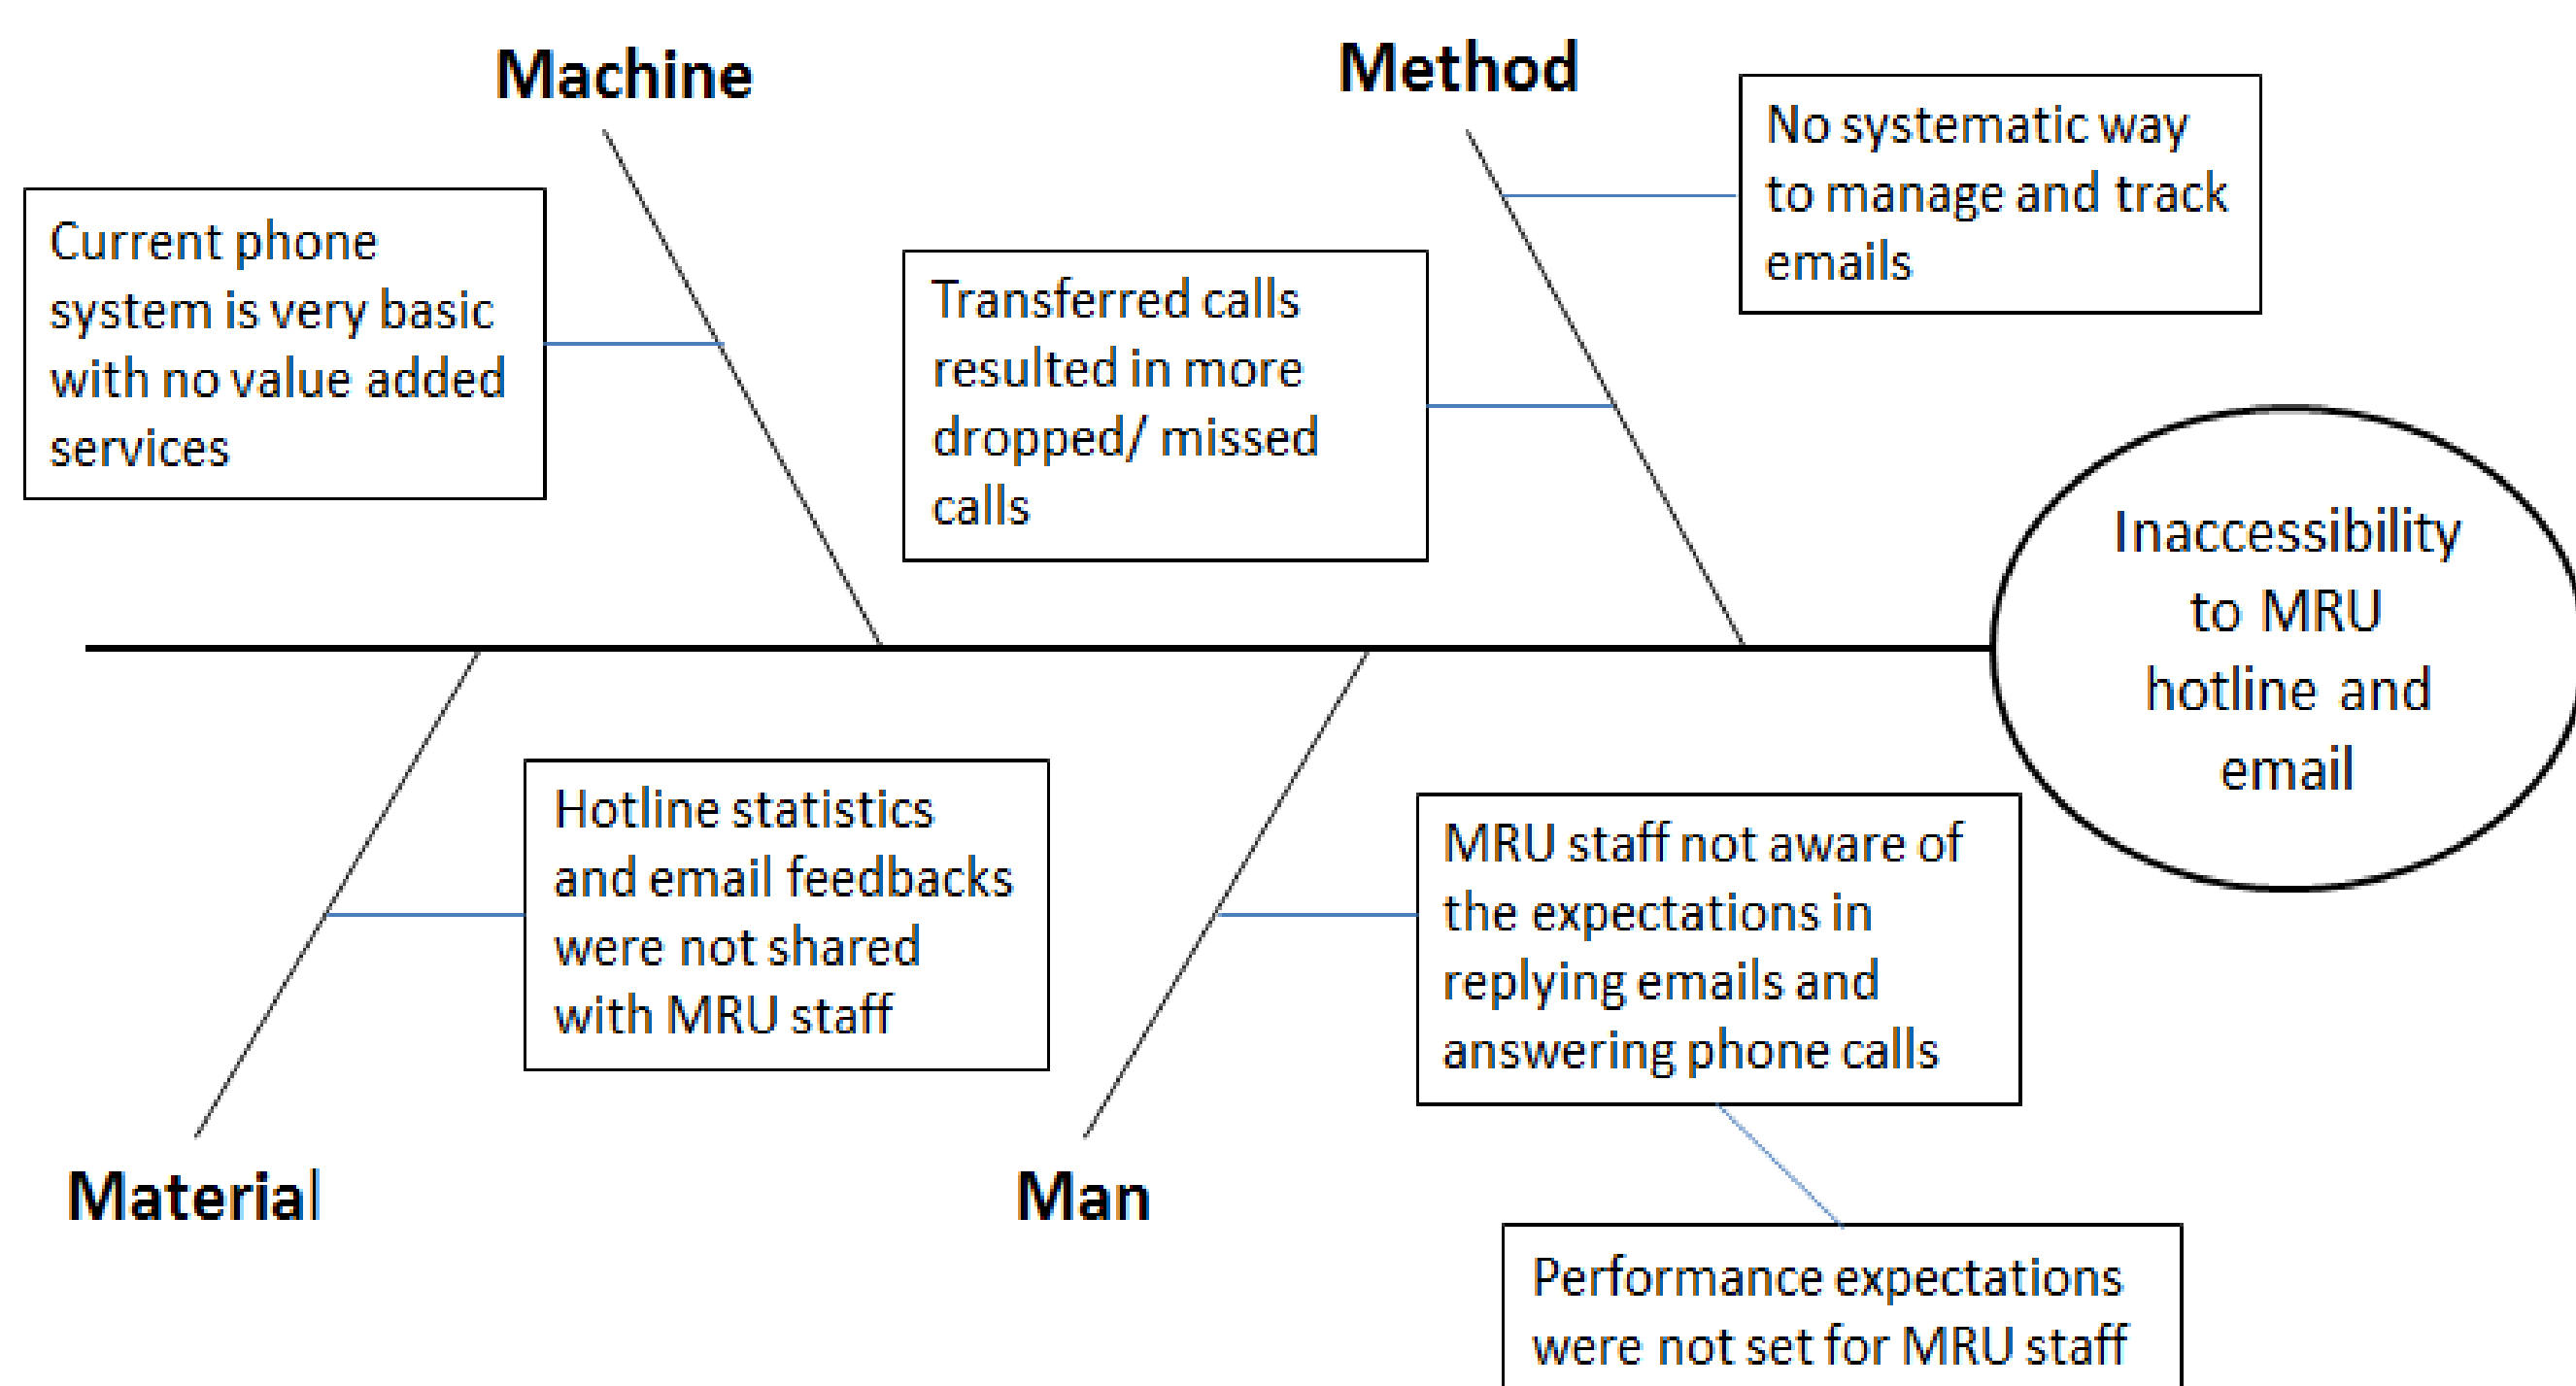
Machine

Method

No systematic way to manage and track emails

Current phone system is very basic with no value added services

Transferred calls resulted in more dropped/ missed calls

Inaccessibility to MRU hotline and email

Hotline statistics and email feedbacks were not shared with MRU staff

MRU staff not aware of the expectations in replying emails and answering phone calls

Material

Man

Performance expectations were not set for MRU staff